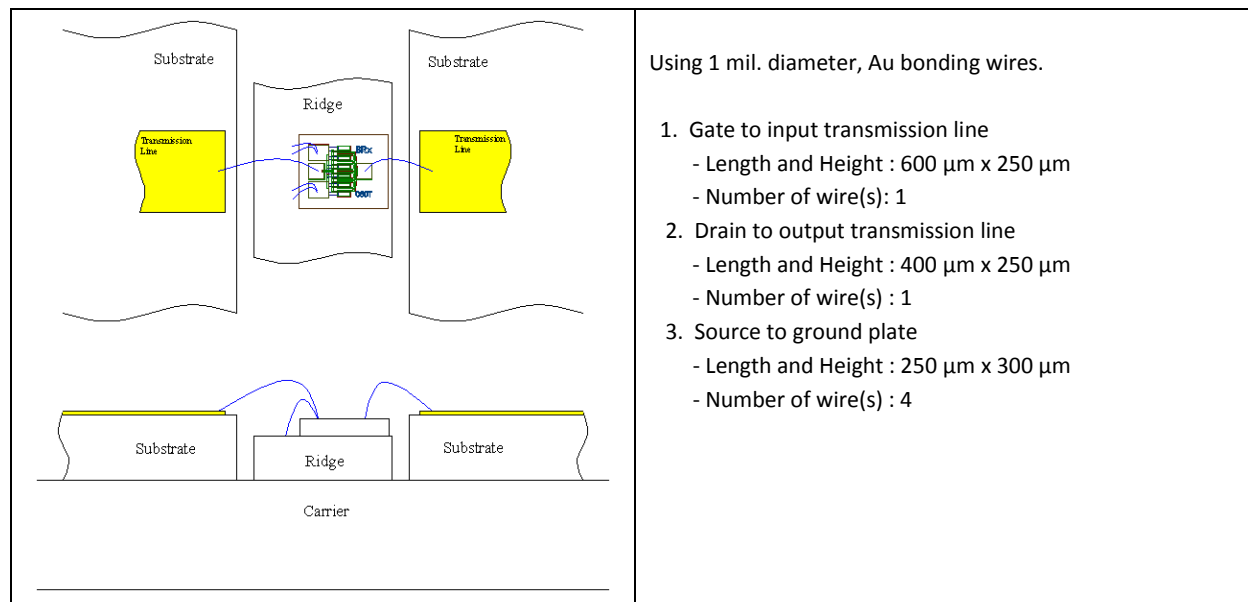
| Substrate Ridge Substrate Transmission Line BPx Transmission Line 0807 Substrate Ridge Substrate Carrier | Using 1 mil. diameter, Au bonding wires. 1. Gate to input transmission line - Length and Height : 600 µm x 250 µm - Number of wire(s): 1 2. Drain to output transmission line - Length and Height : 400 µm x 250 µm - Number of wire(s) : 1 3. Source to ground plate - Length and Height : 250 µm x 300 µm - Number of wire(s) : 4 |
|---|---|